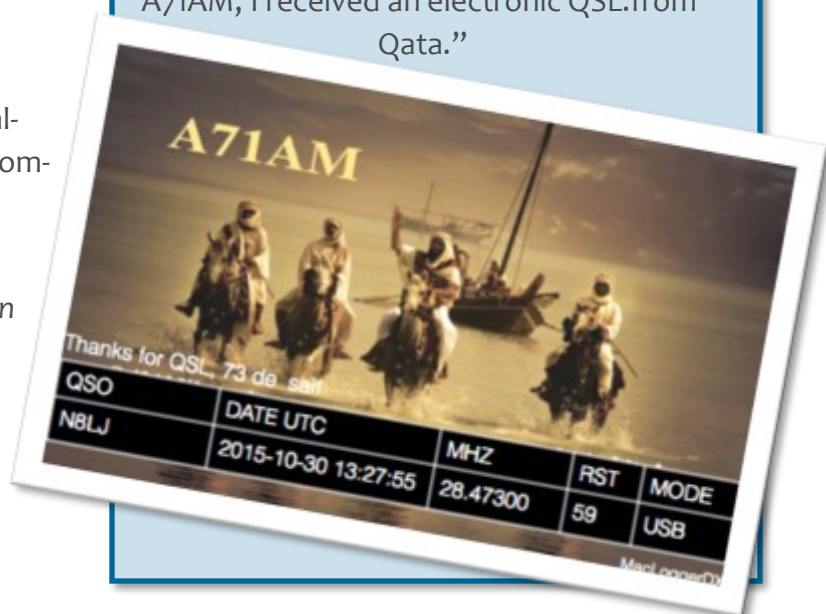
A71AM, I received an electronic QSL from Qata."

al-
om-

n

A71AM

Thanks for QSL, 73 de saif

| QSO | DATE UTC | MHZ | RST | MODE |
|---|---|---|---|---|
| N8LJ | 2015-10-30 13:27:55 | 28.47300 | 59 | USB |

MacLoggerDX